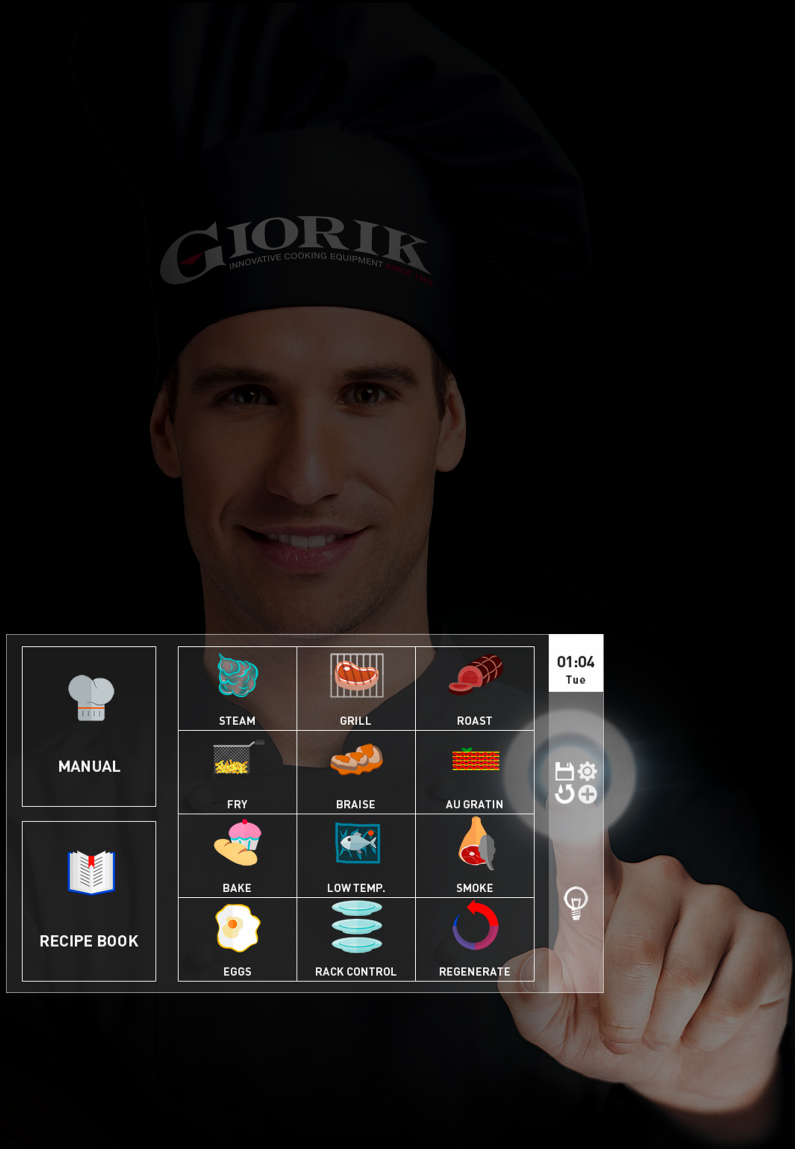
GIORIK
INNOVATIVE COOKING EQUIPMENT SINCE 1961

MANUAL

RECIPE BOOK

| STEAM | GRILL | ROAST |
|---|---|---|
| FRY | BRAISE | AU GRATIN |
| BAKE | LOW TEMP. | SMOKE |
| EGGS | RACK CONTROL | REGENERATE |

01:04
Tue